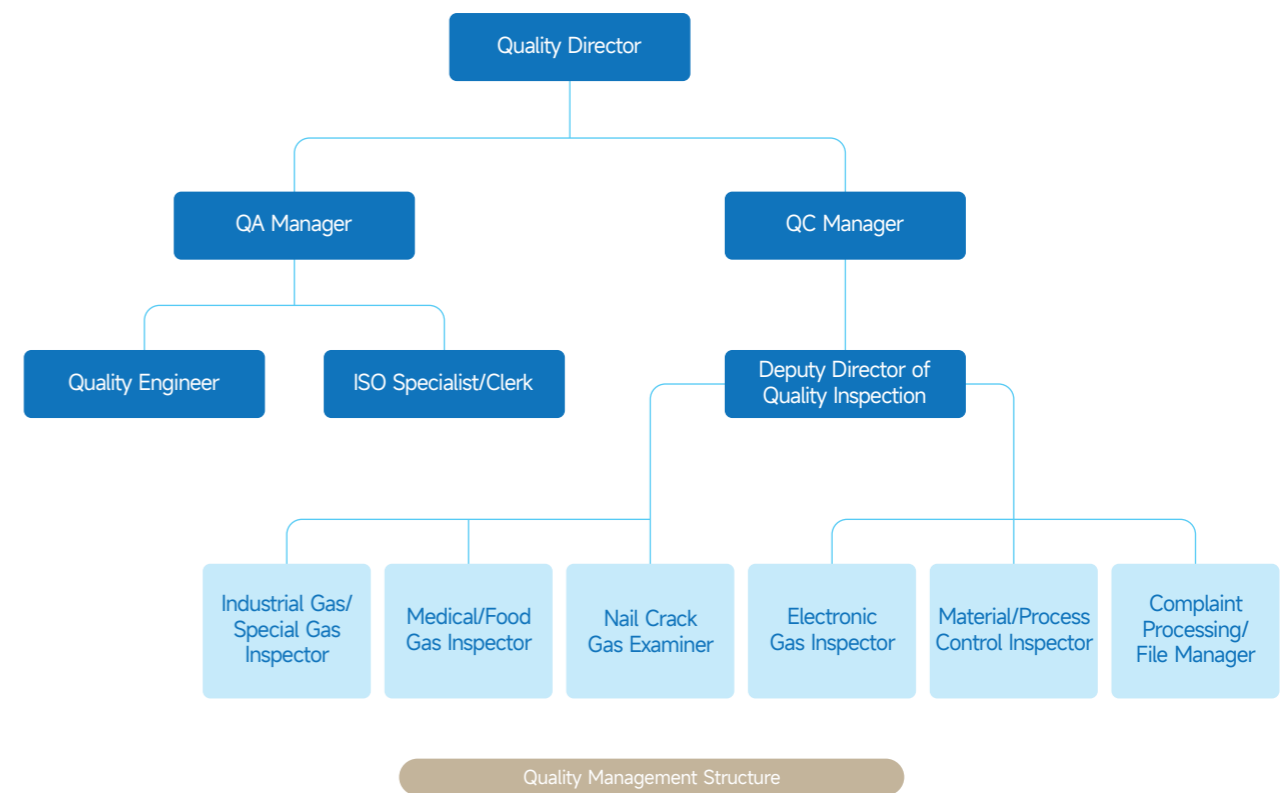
Quality Director

QA Manager

QC Manager

Quality Engineer

ISO Specialist/Clerk

Deputy Director of Quality Inspection

Industrial Gas/ Special Gas Inspector

Medical/Food Gas Inspector

Nail Crack Gas Examiner

Electronic Gas Inspector

Material/Process Control Inspector

Complaint Processing/ File Manager

Quality Management Structure